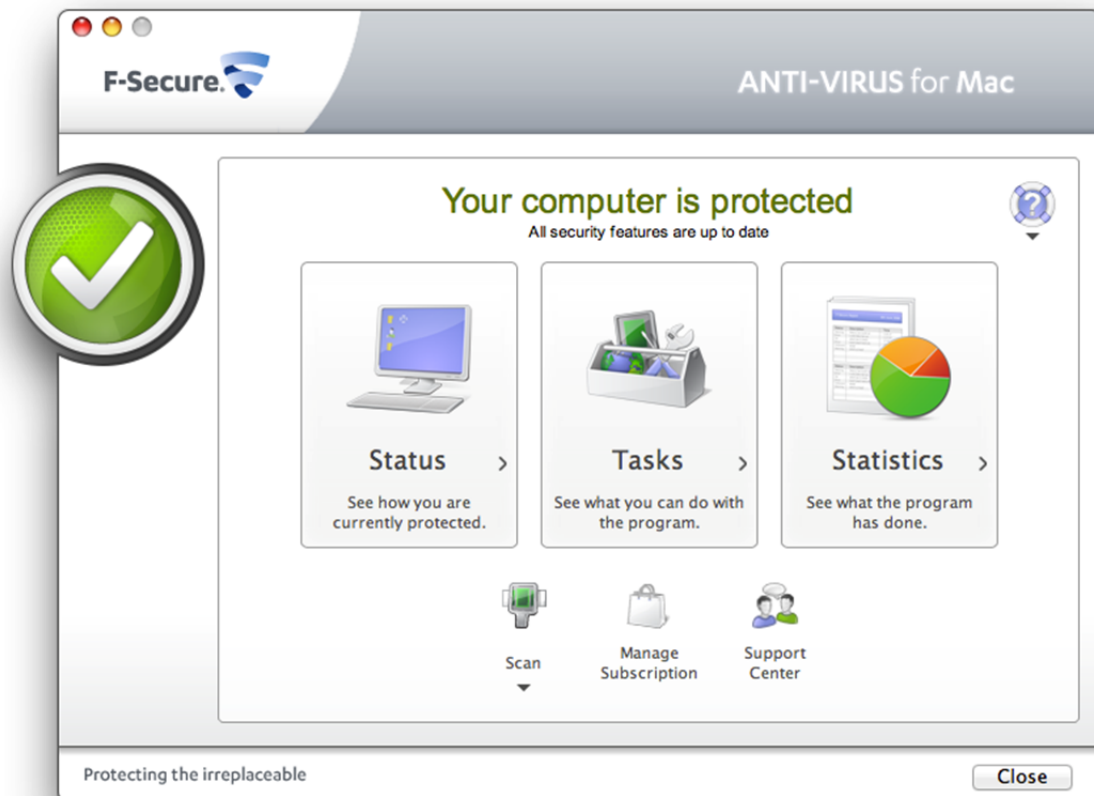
F-Secure.

ANTI-VIRUS for Mac

Your computer is protected
All security features are up to date

Status
See how you are currently protected.

Tasks
See what you can do with the program.

Statistics
See what the program has done.

Scan

Manage Subscription

Support Center

Protecting the irreplaceable

Close